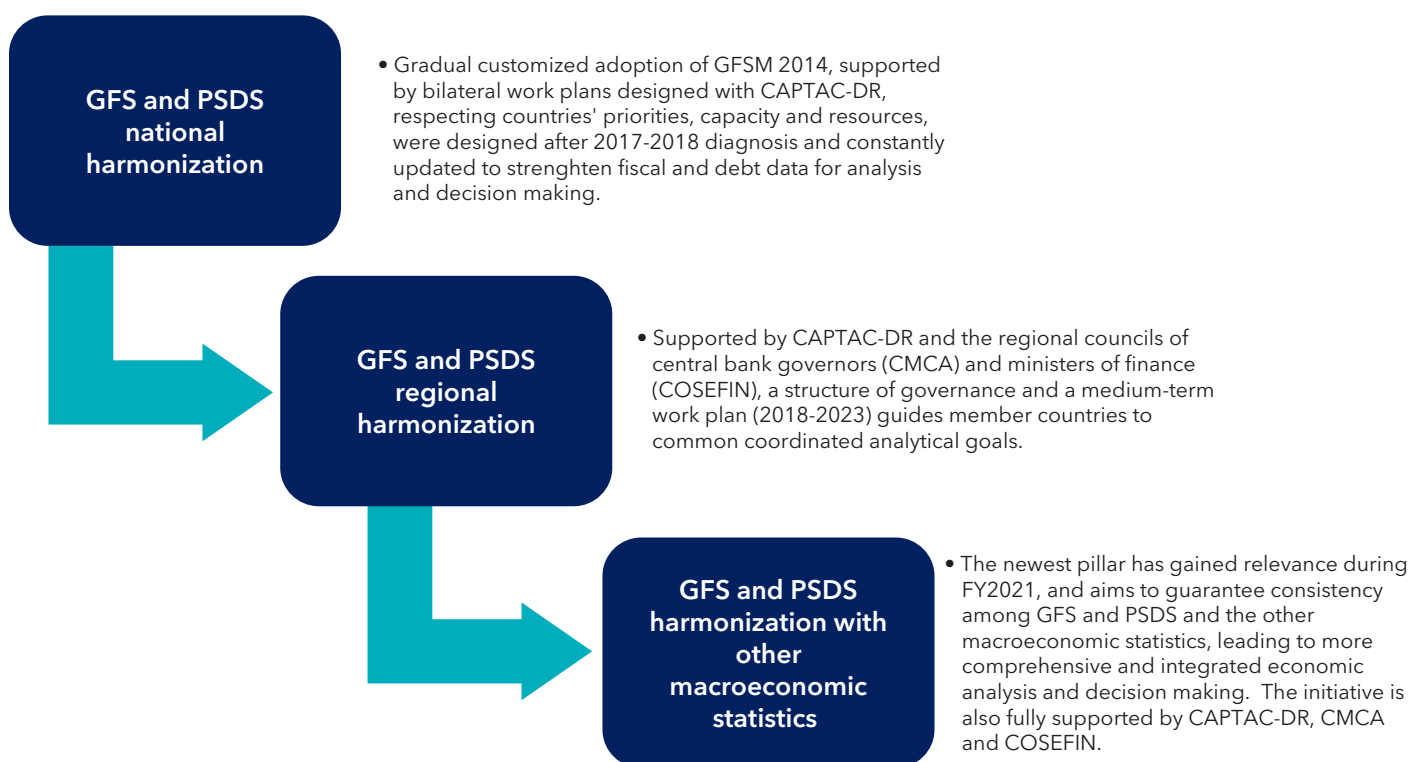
GFS and PSDS national harmonization

• Gradual customized adoption of GFSM 2014, supported by bilateral work plans designed with CAPTAC-DR, respecting countries' priorities, capacity and resources, were designed after 2017-2018 diagnosis and constantly updated to strenghten fiscal and debt data for analysis and decision making.

GFS and PSDS regional harmonization

• Supported by CAPTAC-DR and the regional councils of central bank governors (CMCA) and ministers of finance (COSEFIN), a structure of governance and a medium-term work plan (2018-2023) guides member countries to common coordinated analytical goals.

GFS and PSDS harmonization with other macroeconomic statistics

• The newest pillar has gained relevance during FY2021, and aims to guarantee consistency among GFS and PSDS and the other macroeconomic statistics, leading to more comprehensive and integrated economic analysis and decision making. The initiative is also fully supported by CAPTAC-DR, CMCA and COSEFIN.